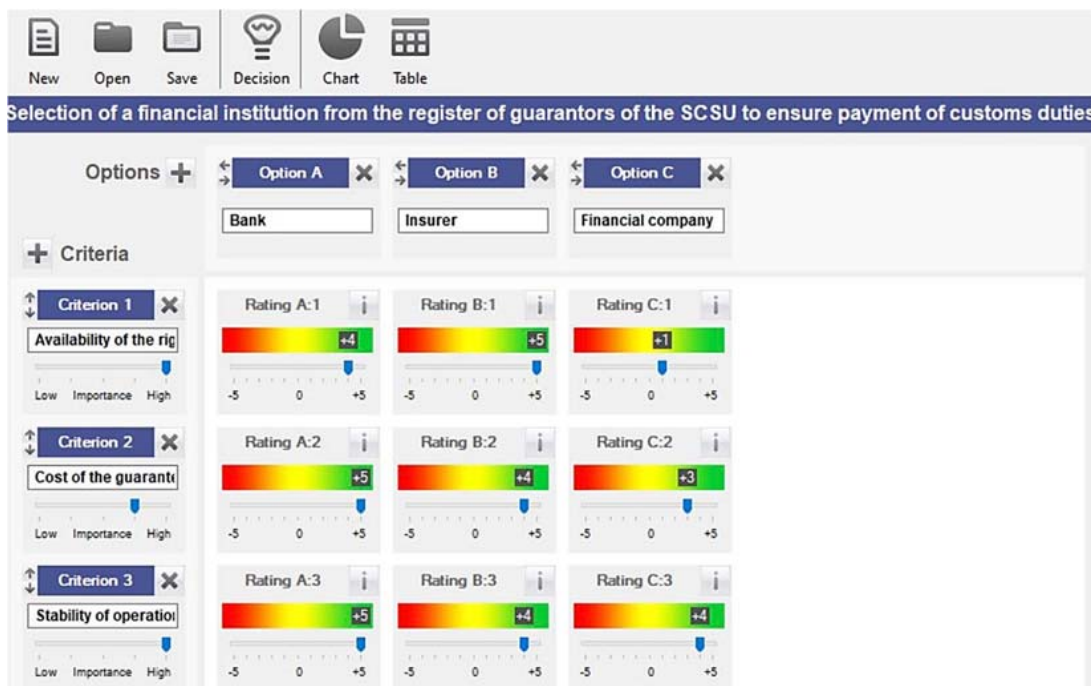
New Open Save Decision Chart Table

Selection of a financial institution from the register of guarantors of the SCSU to ensure payment of customs duties

Options +

Option A
Bank

Option B
Insurer

Option C
Financial company

+ Criteria

Criterion 1
Availability of the rig
Low Importance High

Rating A:1 i
+4
-5 0 +5

Rating B:1 i
+5
-5 0 +5

Rating C:1 i
+1
-5 0 +5

Criterion 2
Cost of the guarant
Low Importance High

Rating A:2 i
+5
-5 0 +5

Rating B:2 i
+4
-5 0 +5

Rating C:2 i
+3
-5 0 +5

Criterion 3
Stability of operatio
Low Importance High

Rating A:3 i
+5
-5 0 +5

Rating B:3 i
+4
-5 0 +5

Rating C:3 i
+4
-5 0 +5